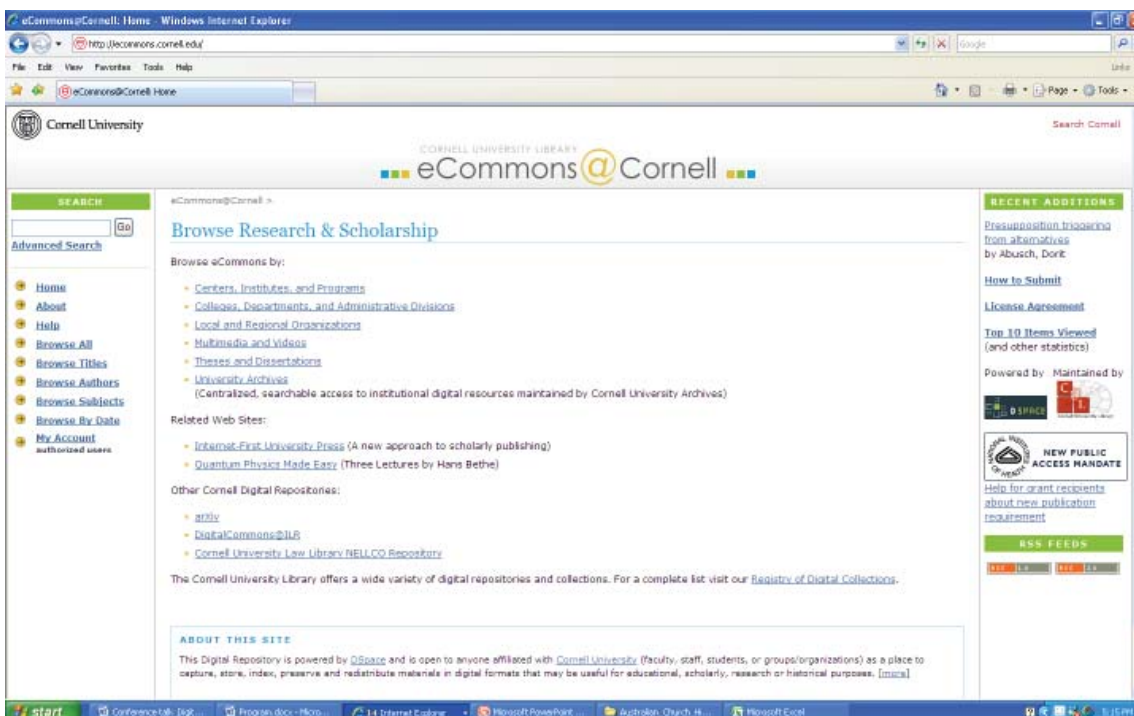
eCommons@Cornell: Home - Windows Internet Explorer

http://ecommons.cornell.edu/

Google

File Edit View Favorites Tools Help

Links

eCommons@Cornell: Home

Page Tools

Cornell University

Search Cornell

CORNELL UNIVERSITY LIBRARY

eCommons@Cornell

SEARCH

Go

Advanced Search

Home
About
Help
Browse All
Browse Titles
Browse Authors
Browse Subjects
Browse By Date
My Account
authorized users

eCommons@Cornell >

Browse Research & Scholarship

Browse eCommons by:

Centers, Institutes, and Programs
Colleges, Departments, and Administrative Divisions
Local and Regional Organizations
Multimedia and Videos
Theses and Dissertations
University Archives
(Centralized, searchable access to institutional digital resources maintained by Cornell University Archives)

Related Web Sites:

Internet-First University Press (A new approach to scholarly publishing)
Quantum Physics Made Easy (Three Lectures by Hans Bethe)

Other Cornell Digital Repositories:

arXiv
DigitalCommons@ILR
Cornell University Law Library NELLCO Repository

The Cornell University Library offers a wide variety of digital repositories and collections. For a complete list visit our Registry of Digital Collections.

ABOUT THIS SITE

This Digital Repository is powered by DSpace and is open to anyone affiliated with Cornell University (faculty, staff, students, or groups/organizations) as a place to capture, store, index, preserve and redistribute materials in digital formats that may be useful for educational, scholarly, research or historical purposes. [more]

RECENT ADDITIONS

Presupposition triggering from alternatives
by Abusch, Dorit

How to Submit

License Agreement

Top 10 Items Viewed
(and other statistics)

Powered by Maintained by

DSPACE

NEW PUBLIC ACCESS MANDATE

Help for grant recipients about new publication requirement

RSS FEEDS

start

Conference talk: Digit...

Program.docx - Micro...

14 Internet Explorer

Microsoft PowerPoint ...

Australian Church Hi...

Microsoft Excel

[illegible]